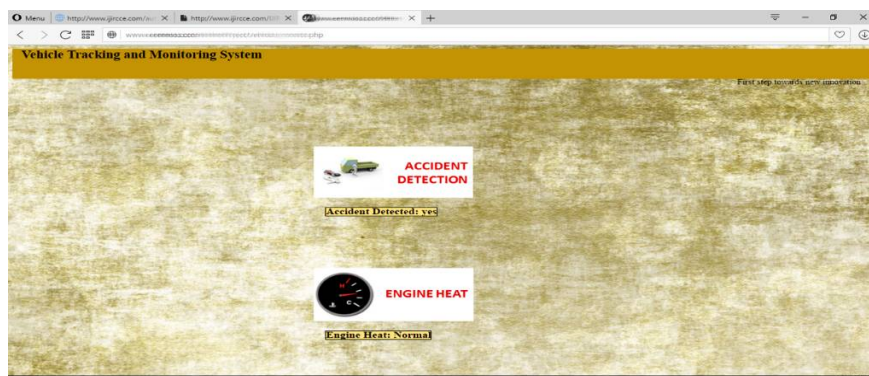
Menu http://www.ijircce.com/ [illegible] http://www.ijircce.com/ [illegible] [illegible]

www.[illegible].php

Vehicle Tracking and Monitoring System

First step towards new innovation

ACCIDENT DETECTION

Accident Detected: yes

H C

ENGINE HEAT

Engine Heat: Normal